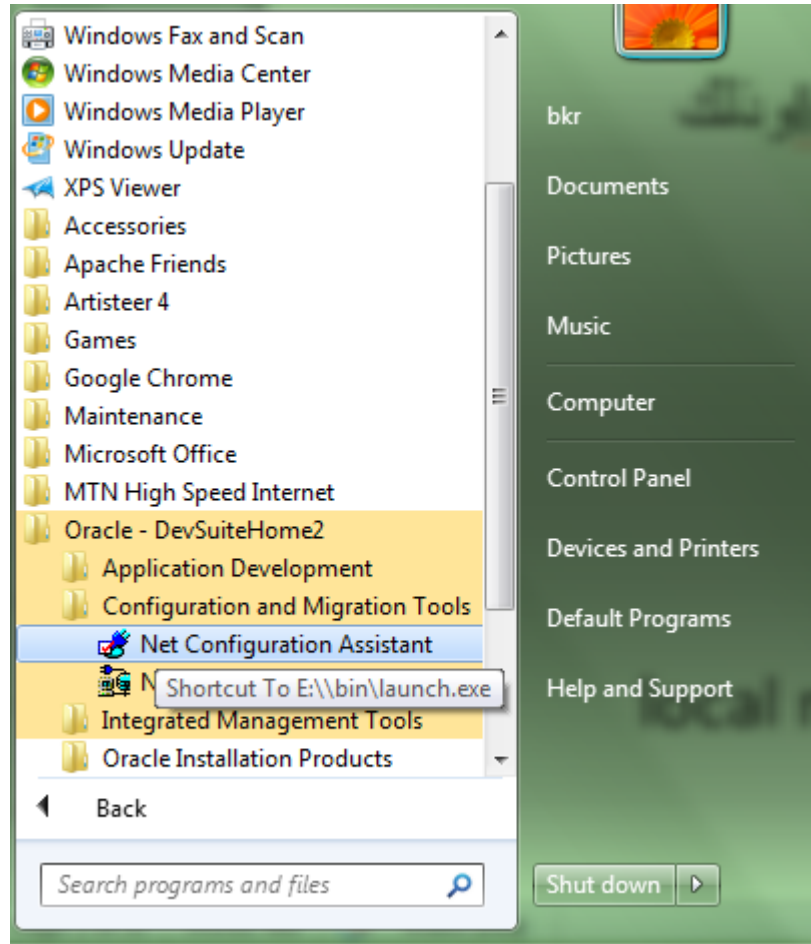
Windows Fax and Scan
Windows Media Center
Windows Media Player
Windows Update
XPS Viewer
Accessories
Apache Friends
Artisteer 4
Games
Google Chrome
Maintenance
Microsoft Office
MTN High Speed Internet
Oracle - DevSuiteHome2
Application Development
Configuration and Migration Tools
Net Configuration Assistant
N
Shortcut To E:\\bin\launch.exe
Integrated Management Tools
Oracle Installation Products
Back
Search programs and files

bkr
Documents
Pictures
Music
Computer
Control Panel
Devices and Printers
Default Programs
Help and Support
Shut down